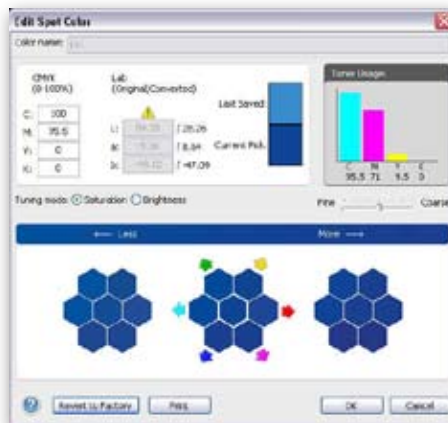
Edit Spot Color

Color name:

CMYK (0-100%)

Lab (Original/Converted)

C: 100

M: 55.5

Y: 0

K: 0

L: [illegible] / 28.26

a: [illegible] / 8.84

b: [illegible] / -47.09

Last Saved:

Current Pick:

Toner Usage

C M Y K

95.5 71 9.5 0

Tuning mode: Saturation Brightness

Fine Coarse

← Less

More →

Revert to Factory

Print

OK

Cancel